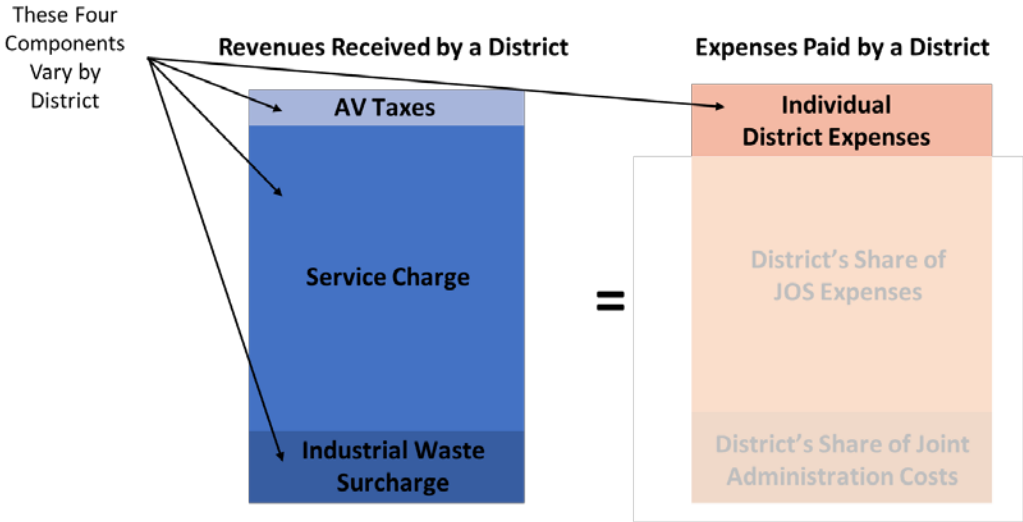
These Four Components Vary by District

Revenues Received by a District

AV Taxes

Service Charge

Industrial Waste Surcharge

=

Expenses Paid by a District

Individual District Expenses

District's Share of JOS Expenses

District's Share of Joint Administration Costs